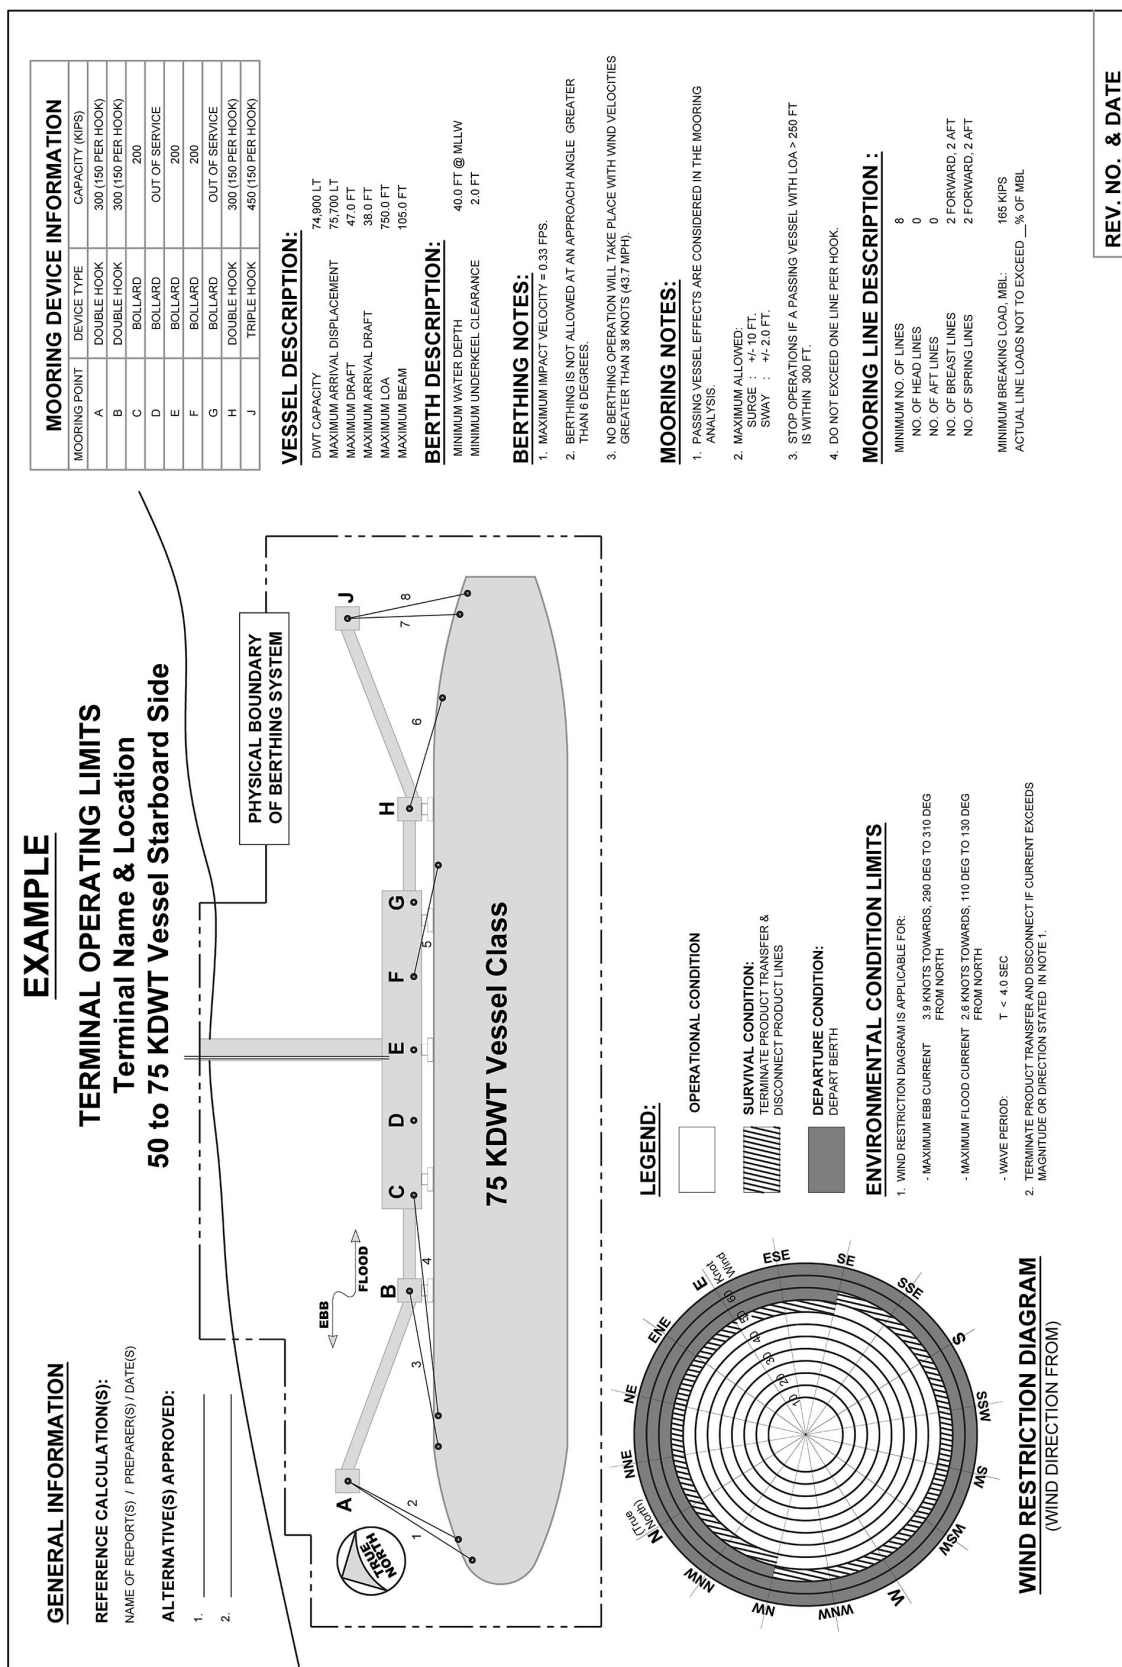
EXAMPLE

TERMINAL OPERATING LIMITS
Terminal Name & Location
50 to 75 KDWT Vessel Starboard Side

GENERAL INFORMATION

REFERENCE CALCULATION(S):
NAME OF REPORT(S) / PREPARER(S) / DATE(S)

ALTERNATIVE(S) APPROVED:
1. ______
2. ______

TRUE NORTH

PHYSICAL BOUNDARY OF BERTHING SYSTEM

EBB
FLOOD

A B C D E F G H J
1 2 3 4 5 6 7 8

75 KDWT Vessel Class

LEGEND:
OPERATIONAL CONDITION
SURVIVAL CONDITION: TERMINATE PRODUCT TRANSFER & DISCONNECT PRODUCT LINES
DEPARTURE CONDITION: DEPART BERTH

N (True North) NNE NE ENE E ESE SE SSE S SSW SW WSW W WNW NW NNW
10 20 30 40 50 60 Knot Wind

WIND RESTRICTION DIAGRAM
(WIND DIRECTION FROM)

ENVIRONMENTAL CONDITION LIMITS
1. WIND RESTRICTION DIAGRAM IS APPLICABLE FOR:
- MAXIMUM EBB CURRENT 3.9 KNOTS TOWARDS, 290 DEG TO 310 DEG FROM NORTH
- MAXIMUM FLOOD CURRENT 2.6 KNOTS TOWARDS, 110 DEG TO 130 DEG FROM NORTH
- WAVE PERIOD: T < 4.0 SEC
2. TERMINATE PRODUCT TRANSFER AND DISCONNECT IF CURRENT EXCEEDS MAGNITUDE OR DIRECTION STATED IN NOTE 1.

MOORING DEVICE INFORMATION

| MOORING POINT | DEVICE TYPE | CAPACITY (KIPS) |
|---|---|---|
| A | DOUBLE HOOK | 300 (150 PER HOOK) |
| B | DOUBLE HOOK | 300 (150 PER HOOK) |
| C | BOLLARD | 200 |
| D | BOLLARD | OUT OF SERVICE |
| E | BOLLARD | 200 |
| F | BOLLARD | 200 |
| G | BOLLARD | OUT OF SERVICE |
| H | DOUBLE HOOK | 300 (150 PER HOOK) |
| J | TRIPLE HOOK | 450 (150 PER HOOK) |

VESSEL DESCRIPTION:
DWT CAPACITY 74,900 LT
MAXIMUM ARRIVAL DISPLACEMENT 75,700 LT
MAXIMUM DRAFT 47.0 FT
MAXIMUM ARRIVAL DRAFT 38.0 FT
MAXIMUM LOA 750.0 FT
MAXIMUM BEAM 105.0 FT

BERTH DESCRIPTION:
MINIMUM WATER DEPTH 40.0 FT @ MLLW
MINIMUM UNDERKEEL CLEARANCE 2.0 FT

BERTHING NOTES:
1. MAXIMUM IMPACT VELOCITY = 0.33 FPS.
2. BERTHING IS NOT ALLOWED AT AN APPROACH ANGLE GREATER THAN 6 DEGREES.
3. NO BERTHING OPERATION WILL TAKE PLACE WITH WIND VELOCITIES GREATER THAN 38 KNOTS (43.7 MPH).

MOORING NOTES:
1. PASSING VESSEL EFFECTS ARE CONSIDERED IN THE MOORING ANALYSIS.
2. MAXIMUM ALLOWED:
SURGE : +/- 10 FT.
SWAY : +/- 2.0 FT.
3. STOP OPERATIONS IF A PASSING VESSEL WITH LOA > 250 FT IS WITHIN 300 FT.
4. DO NOT EXCEED ONE LINE PER HOOK.

MOORING LINE DESCRIPTION :
MINIMUM NO. OF LINES 8
NO. OF HEAD LINES 0
NO. OF AFT LINES 0
NO. OF BREAST LINES 2 FORWARD, 2 AFT
NO. OF SPRING LINES 2 FORWARD, 2 AFT

MINIMUM BREAKING LOAD, MBL: 165 KIPS
ACTUAL LINE LOADS NOT TO EXCEED __% OF MBL

REV. NO. & DATE